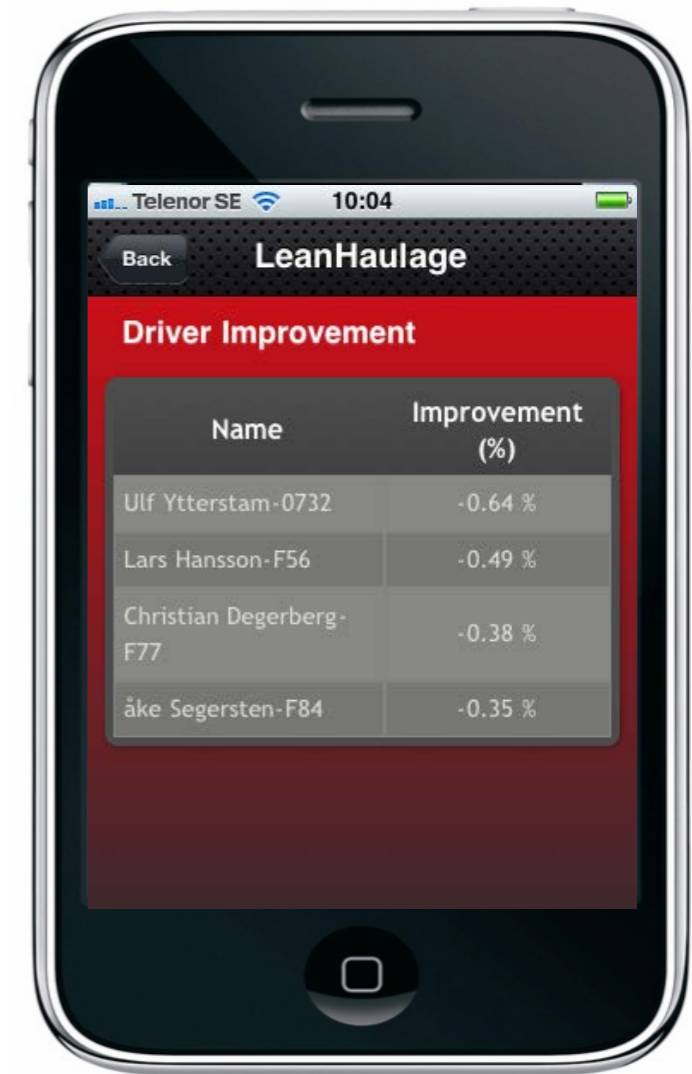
Telenor SE 10:04

Back LeanHaulage

Driver Improvement

| Name | Improvement (%) |
|---|---|
| Ulf Ytterstam-0732 | -0.64 % |
| Lars Hansson-F56 | -0.49 % |
| Christian Degerberg-F77 | -0.38 % |
| åke Segersten-F84 | -0.35 % |